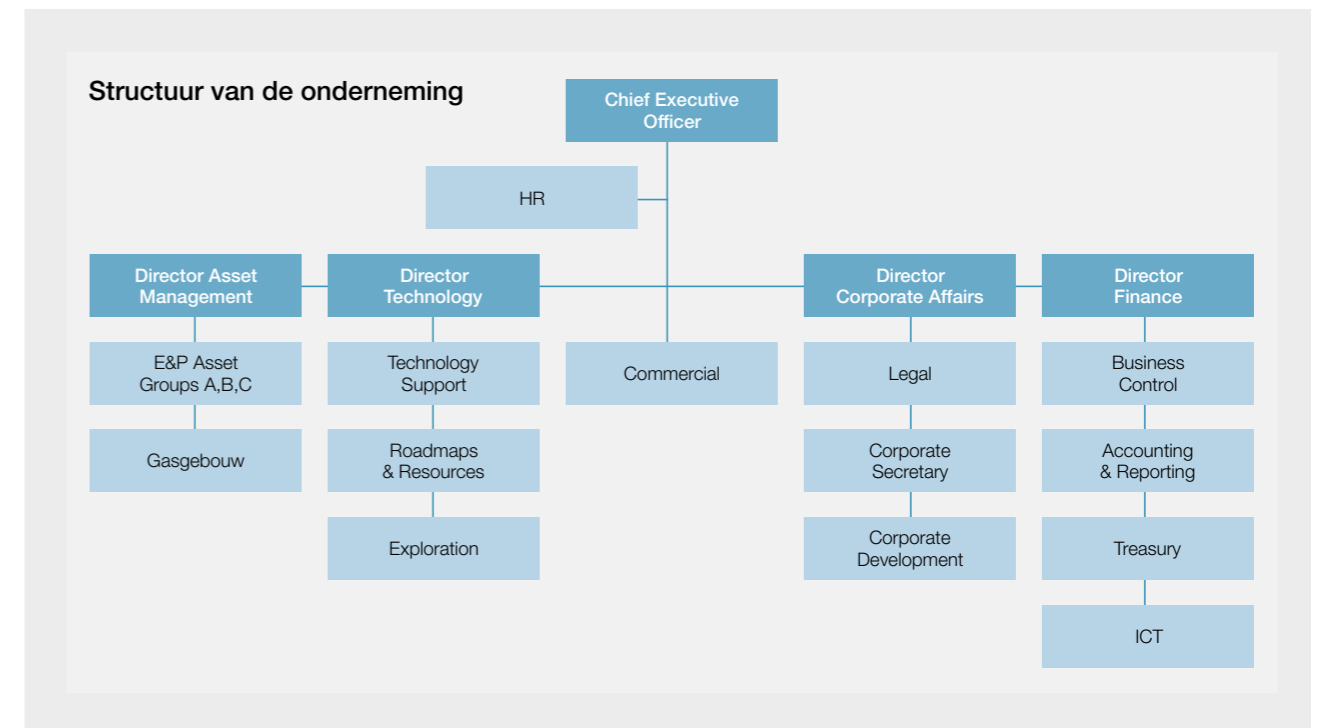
Structuur van de onderneming

Chief Executive Officer

HR

Director Asset Management

E&P Asset Groups A,B,C

Gasgebouw

Director Technology

Technology Support

Roadmaps & Resources

Exploration

Commercial

Director Corporate Affairs

Legal

Corporate Secretary

Corporate Development

Director Finance

Business Control

Accounting & Reporting

Treasury

ICT